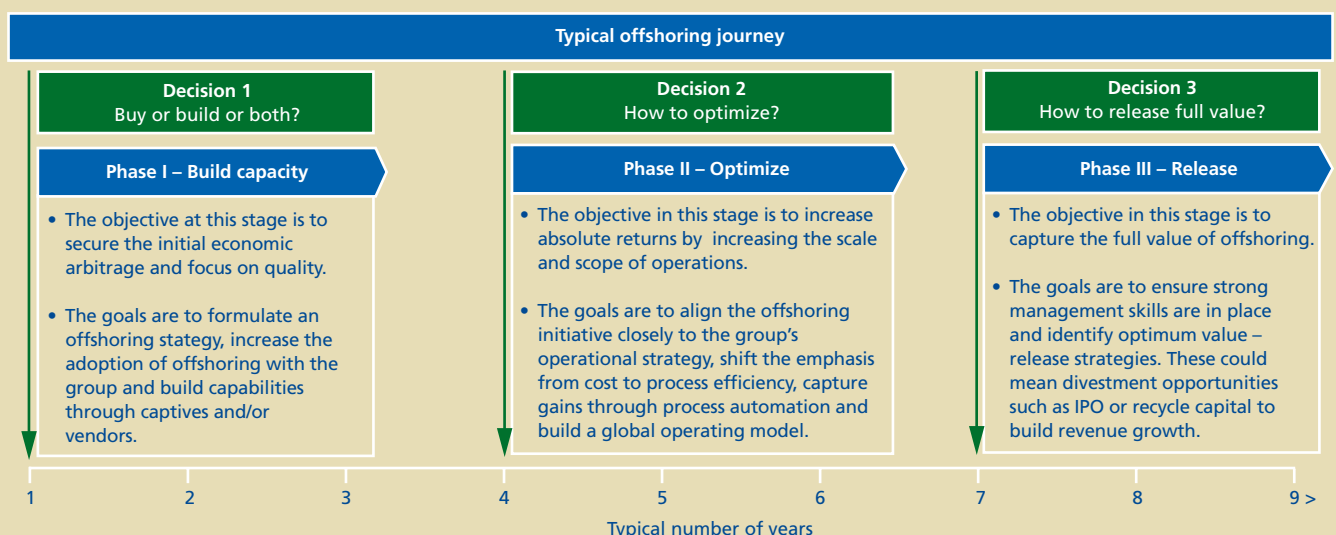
Typical offshoring journey

Decision 1
Buy or build or both?

Phase I – Build capacity

• The objective at this stage is to secure the initial economic arbitrage and focus on quality.

• The goals are to formulate an offshoring stategy, increase the adoption of offshoring with the group and build capabilities through captives and/or vendors.

Decision 2
How to optimize?

Phase II – Optimize

• The objective in this stage is to increase absolute returns by increasing the scale and scope of operations.

• The goals are to align the offshoring initiative closely to the group's operational strategy, shift the emphasis from cost to process efficiency, capture gains through process automation and build a global operating model.

Decision 3
How to release full value?

Phase III – Release

• The objective in this stage is to capture the full value of offshoring.

• The goals are to ensure strong management skills are in place and identify optimum value – release strategies. These could mean divestment opportunities such as IPO or recycle capital to build revenue growth.

1 2 3 4 5 6 7 8 9 >

Typical number of years